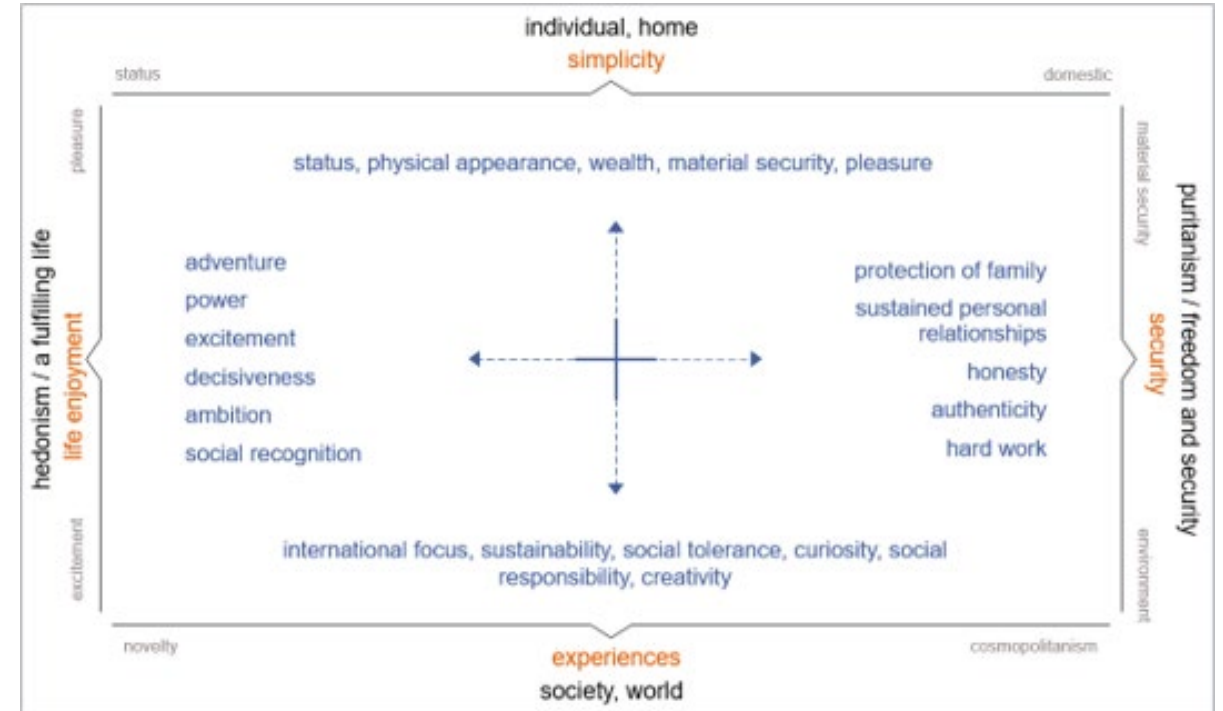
individual, home
simplicity

status

domestic

pleasure

status, physical appearance, wealth, material security, pleasure

material security

hedonism / a fulfilling life
life enjoyment

adventure
power
excitement
decisiveness
ambition
social recognition

protection of family
sustained personal relationships
honesty
authenticity
hard work

puritanism / freedom and security
security

excitement

international focus, sustainability, social tolerance, curiosity, social responsibility, creativity

environment

novelty

cosmopolitanism

experiences
society, world